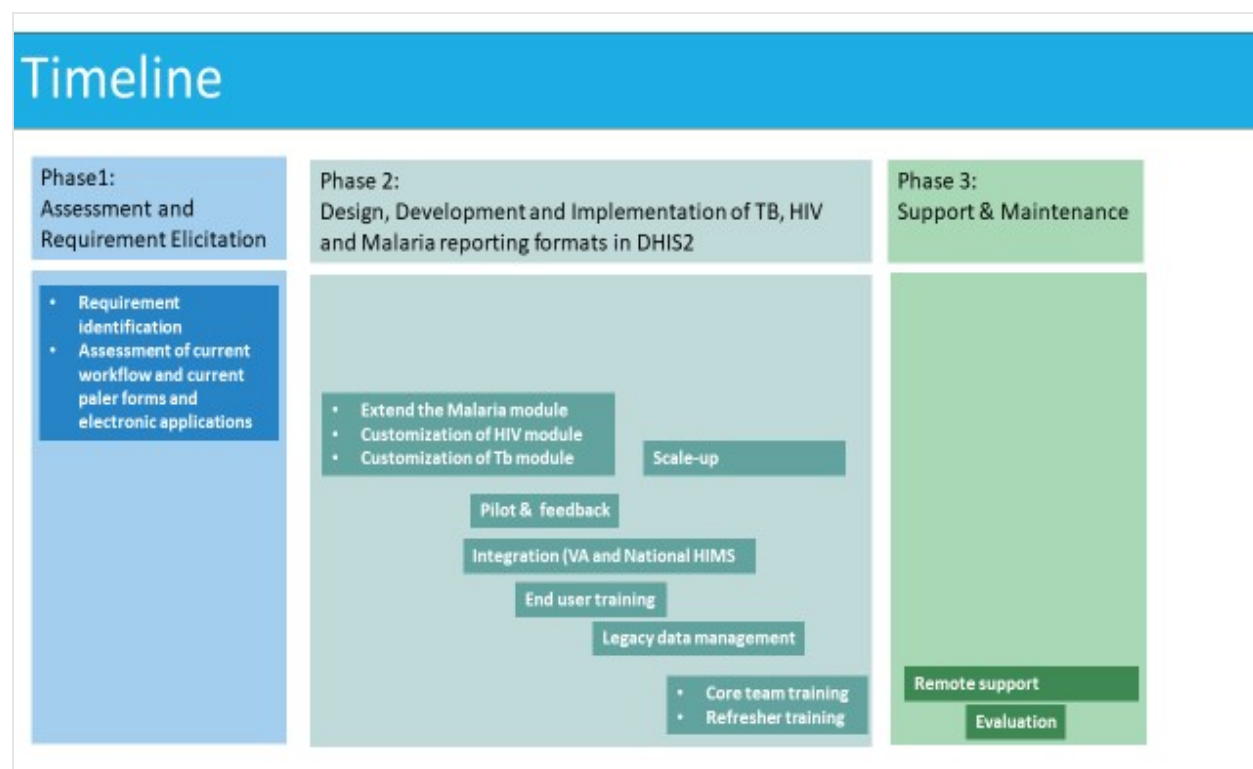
Timeline

Phase1:
Assessment and Requirement Elicitation

- Requirement identification
- Assessment of current workflow and current paler forms and electronic applications

Phase 2:
Design, Development and Implementation of TB, HIV and Malaria reporting formats in DHIS2

- Extend the Malaria module
- Customization of HIV module
- Customization of Tb module

Scale-up

Pilot & feedback

Integration (VA and National HIMS

End user training

Legacy data management

- Core team training
- Refresher training

Phase 3:
Support & Maintenance

Remote support

Evaluation